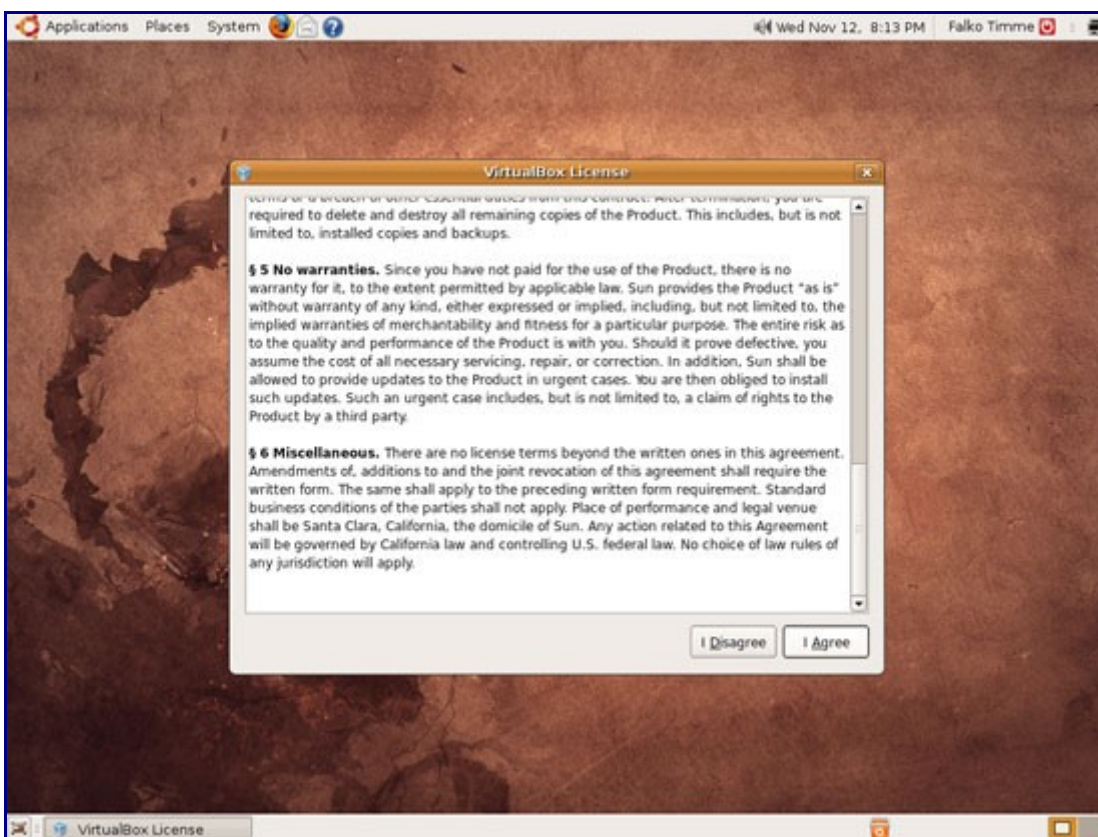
Applications Places System

Wed Nov 12, 8:13 PM Falko Timme

VirtualBox License

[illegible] required to delete and destroy all remaining copies of the Product. This includes, but is not limited to, installed copies and backups.

**§ 5 No warranties.** Since you have not paid for the use of the Product, there is no warranty for it, to the extent permitted by applicable law. Sun provides the Product "as is" without warranty of any kind, either expressed or implied, including, but not limited to, the implied warranties of merchantability and fitness for a particular purpose. The entire risk as to the quality and performance of the Product is with you. Should it prove defective, you assume the cost of all necessary servicing, repair, or correction. In addition, Sun shall be allowed to provide updates to the Product in urgent cases. You are then obliged to install such updates. Such an urgent case includes, but is not limited to, a claim of rights to the Product by a third party.

**§ 6 Miscellaneous.** There are no license terms beyond the written ones in this agreement. Amendments of, additions to and the joint revocation of this agreement shall require the written form. The same shall apply to the preceding written form requirement. Standard business conditions of the parties shall not apply. Place of performance and legal venue shall be Santa Clara, California, the domicile of Sun. Any action related to this Agreement will be governed by California law and controlling U.S. federal law. No choice of law rules of any jurisdiction will apply.

I Disagree I Agree

VirtualBox License